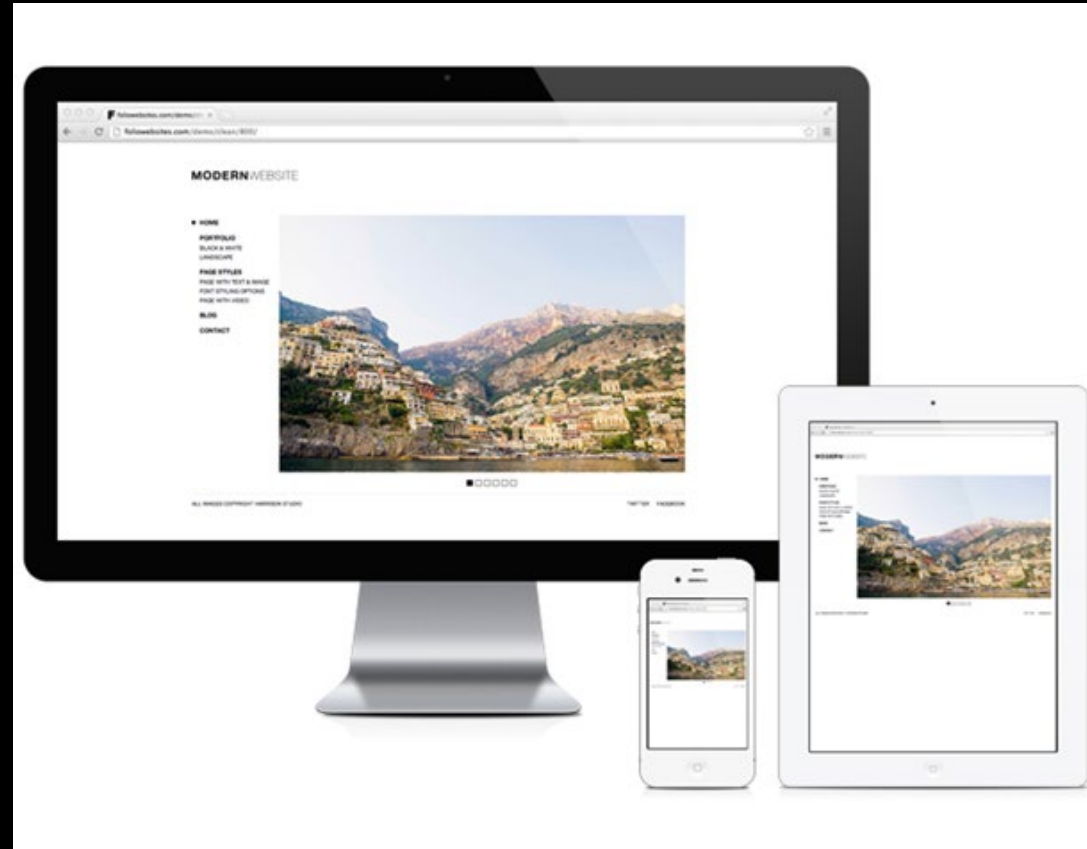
foliowebsites.com/demo/

foliowebsites.com/demo/clean/800/

MODERNWEBSITE

HOME

PORTFOLIO
BLACK & WHITE
LANDSCAPE

PAGE STYLES
PAGE WITH TEXT & IMAGE
FONT STYLING OPTIONS
PAGE WITH VIDEO

BLOG

CONTACT

ALL IMAGES COPYRIGHT HARRISON STUDIO

TWITTER FACEBOOK

MODERNWEBSITE